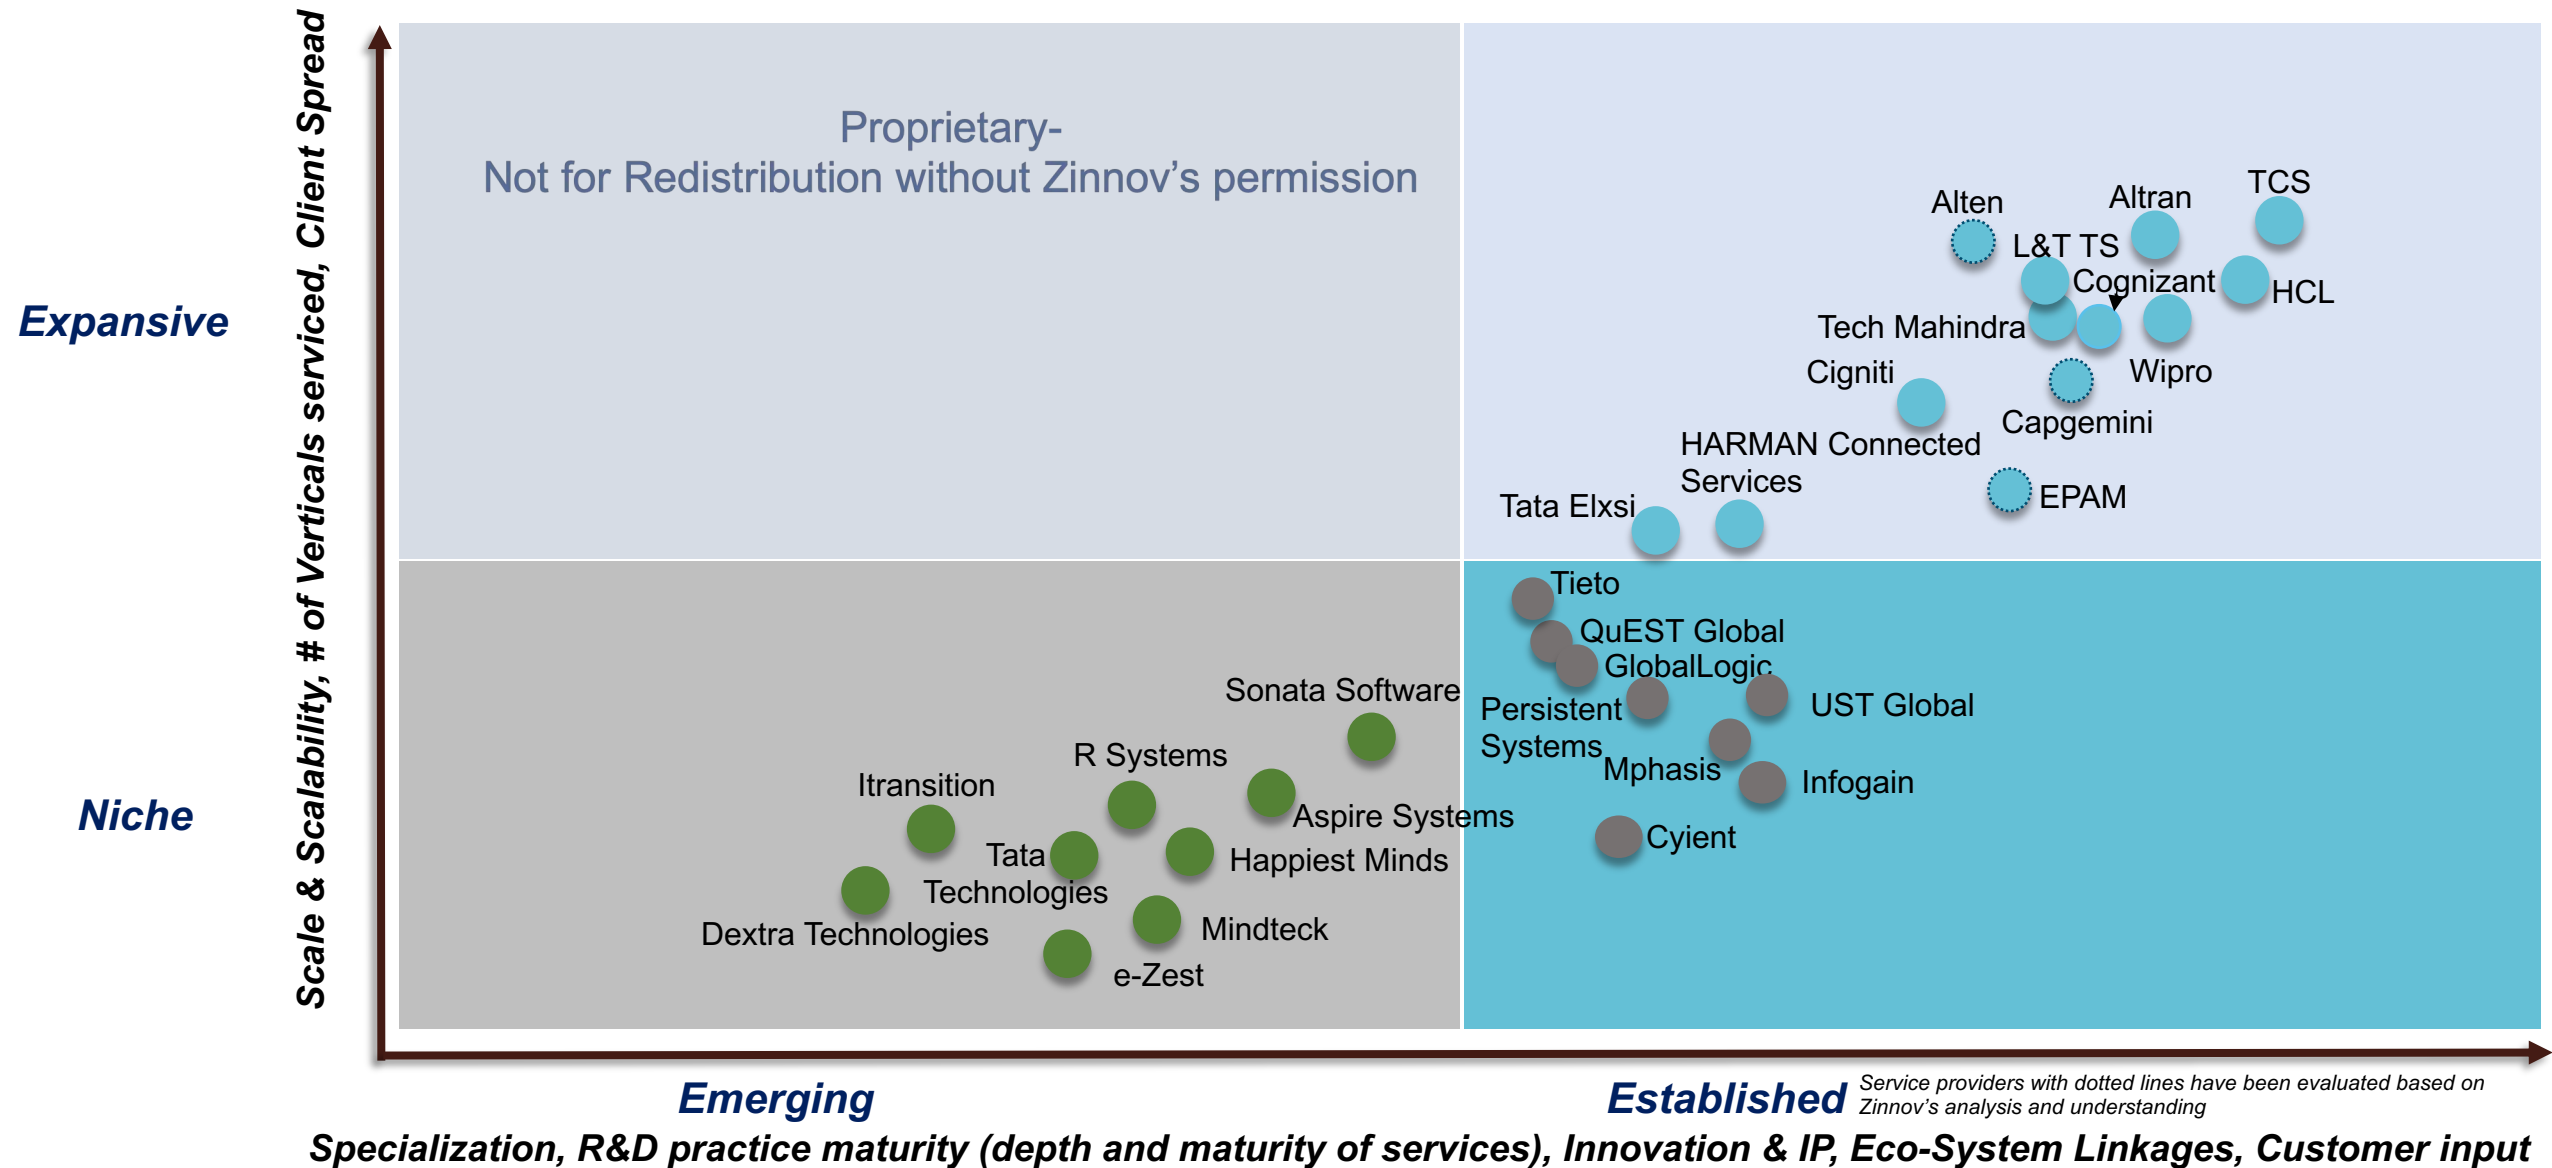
Scale & Scalability, # of Verticals serviced, Client Spread

Expansive

Niche

Proprietary-
Not for Redistribution without Zinnov's permission

Alten
Altran
TCS
L&T TS
Cognizant
HCL
Tech Mahindra
Wipro
Cigniti
Capgemini
HARMAN Connected Services
EPAM
Tata Elxsi

Tieto
QuEST Global
GlobalLogic
Persistent Systems
UST Global
Mphasis
Infogain
Cyient

Sonata Software
R Systems
Itransition
Aspire Systems
Tata Technologies
Happiest Minds
Dextra Technologies
Mindteck
e-Zest

Emerging
Established
Service providers with dotted lines have been evaluated based on Zinnov's analysis and understanding

Specialization, R&D practice maturity (depth and maturity of services), Innovation & IP, Eco-System Linkages, Customer input